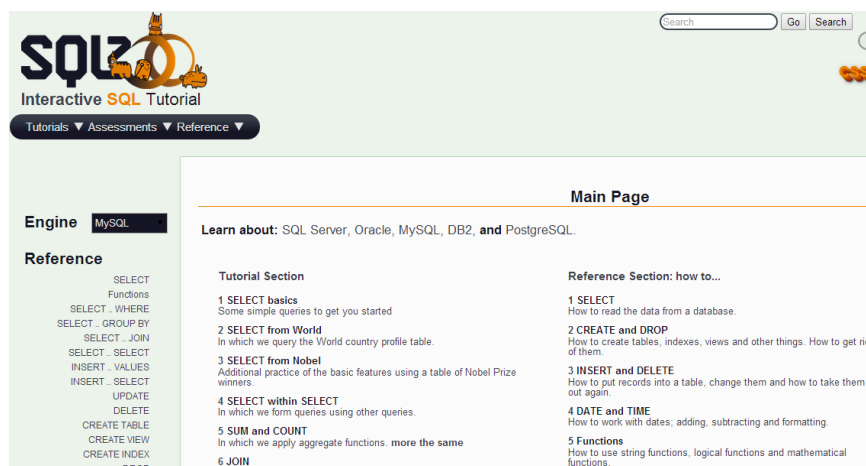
SQLZOO
Interactive SQL Tutorial

Tutorials ▼ Assessments ▼ Reference ▼

Search Go Search

Engine MySQL

Reference

SELECT
Functions
SELECT .. WHERE
SELECT .. GROUP BY
SELECT .. JOIN
SELECT .. SELECT
INSERT .. VALUES
INSERT .. SELECT
UPDATE
DELETE
CREATE TABLE
CREATE VIEW
CREATE INDEX

Main Page

Learn about: SQL Server, Oracle, MySQL, DB2, and PostgreSQL.

Tutorial Section

1 SELECT basics
Some simple queries to get you started

2 SELECT from World
In which we query the World country profile table.

3 SELECT from Nobel
Additional practice of the basic features using a table of Nobel Prize winners.

4 SELECT within SELECT
In which we form queries using other queries.

5 SUM and COUNT
In which we apply aggregate functions. more the same

6 JOIN

Reference Section: how to...

1 SELECT
How to read the data from a database.

2 CREATE and DROP
How to create tables, indexes, views and other things. How to get ri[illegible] of them.

3 INSERT and DELETE
How to put records into a table, change them and how to take them out again.

4 DATE and TIME
How to work with dates; adding, subtracting and formatting.

5 Functions
How to use string functions, logical functions and mathematical functions.